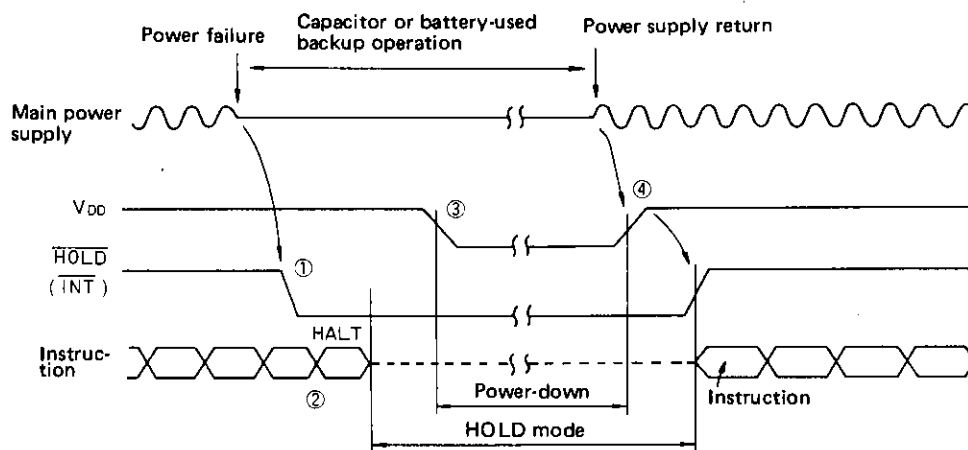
Power failure

Capacitor or battery-used backup operation

Power supply return

Main power supply

$V_{DD}$

③

④

$\overline{HOLD}$ ($\overline{INT}$)

①

HALT

Instruction

②

Power-down

Instruction

HOLD mode